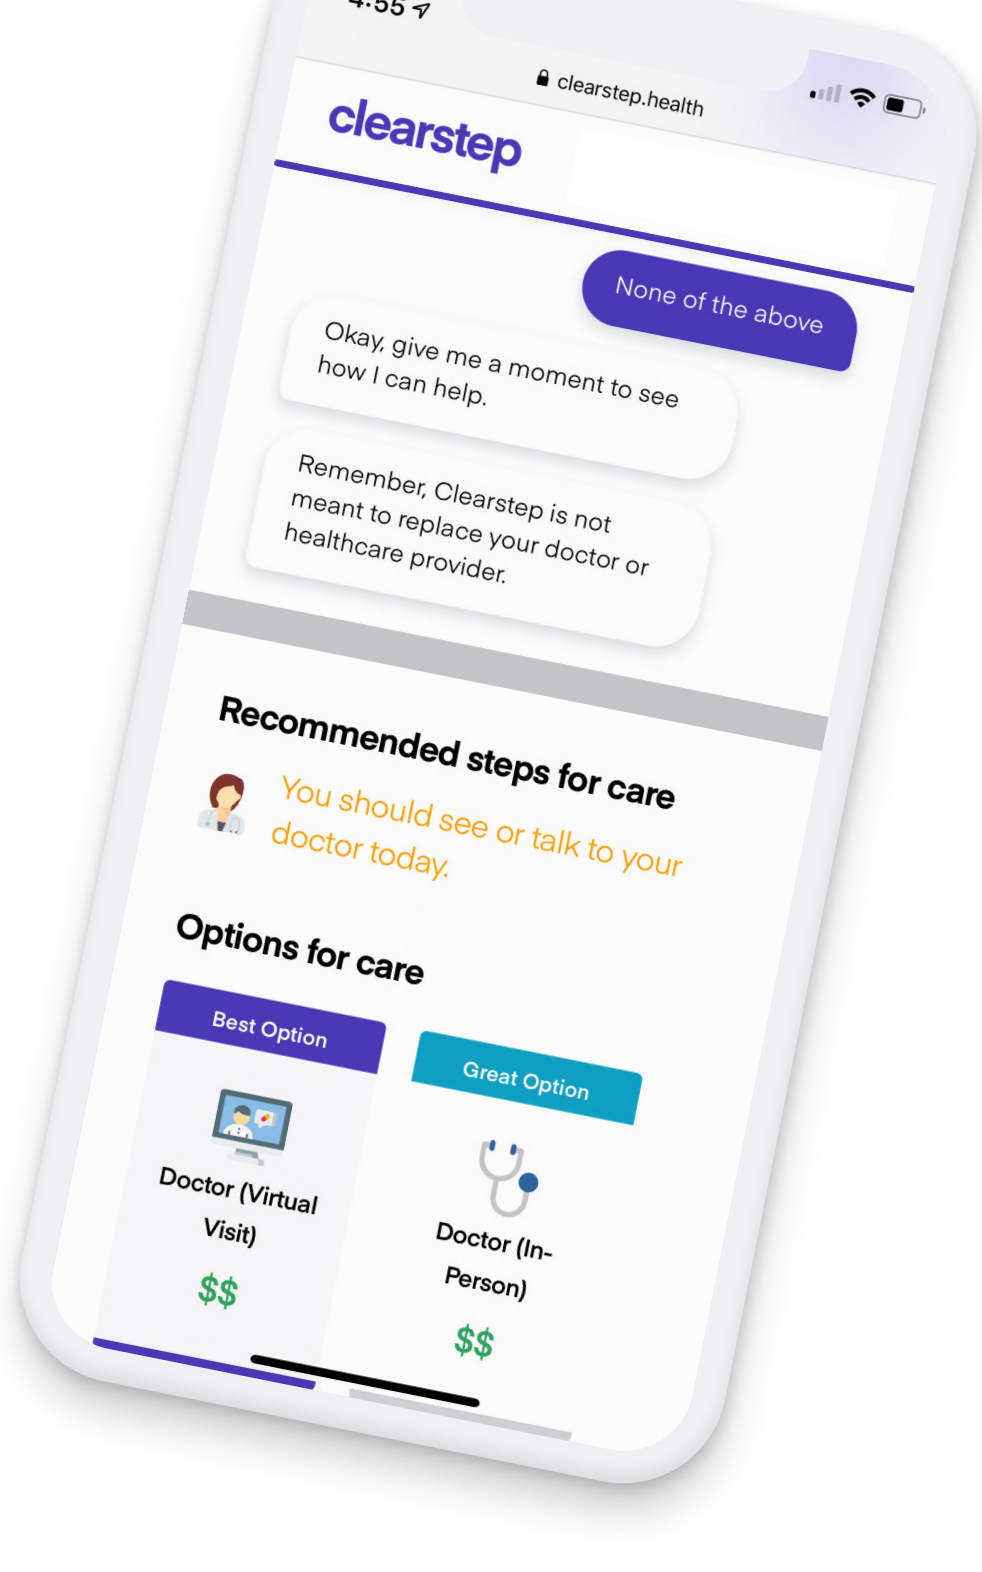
4:55

clearstep.health

clearstep

None of the above

Okay, give me a moment to see how I can help.

Remember, Clearstep is not meant to replace your doctor or healthcare provider.

Recommended steps for care

You should see or talk to your doctor today.

Options for care

Best Option

Doctor (Virtual Visit)

$$

Great Option

Doctor (In-Person)

$$